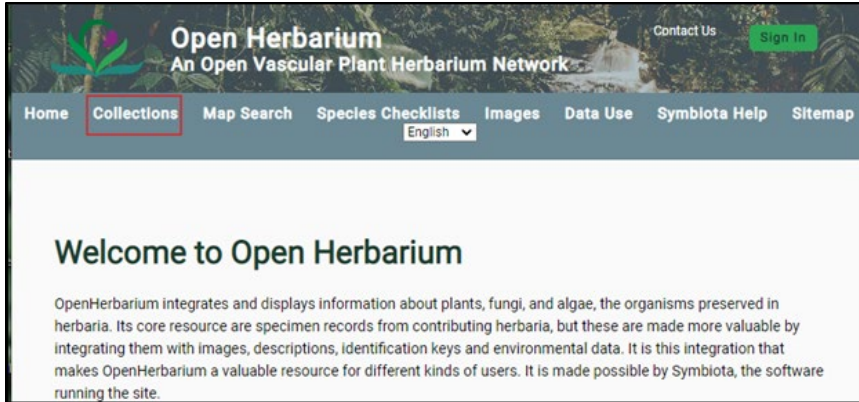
Open Herbarium
An Open Vascular Plant Herbarium Network

Contact Us

Sign In

Home Collections Map Search Species Checklists Images Data Use Symbiota Help Sitemap

English

Welcome to Open Herbarium

OpenHerbarium integrates and displays information about plants, fungi, and algae, the organisms preserved in herbaria. Its core resource are specimen records from contributing herbaria, but these are made more valuable by integrating them with images, descriptions, identification keys and environmental data. It is this integration that makes OpenHerbarium a valuable resource for different kinds of users. It is made possible by Symbiota, the software running the site.